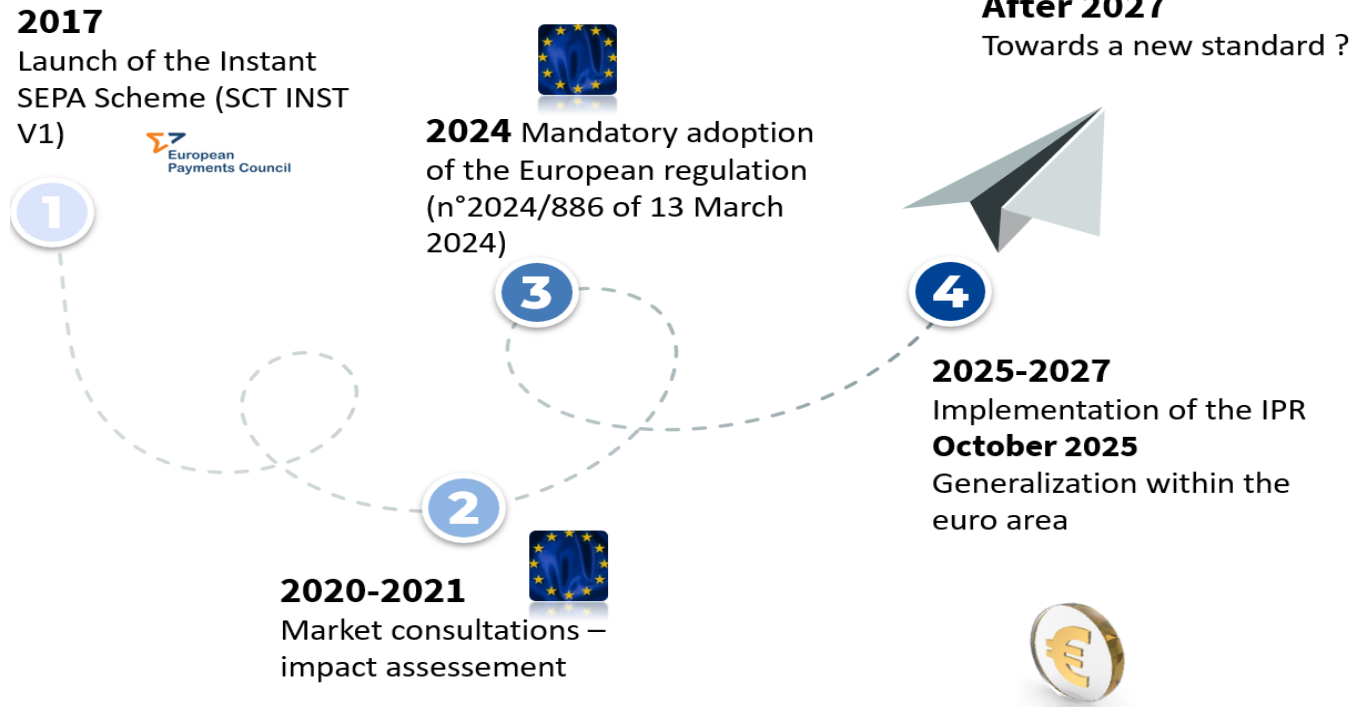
2017
Launch of the Instant SEPA Scheme (SCT INST V1)

European Payments Council

1

2024 Mandatory adoption of the European regulation (n°2024/886 of 13 March 2024)

3

After 2027
Towards a new standard ?

4

2025-2027
Implementation of the IPR
October 2025
Generalization within the euro area

2

2020-2021
Market consultations – impact assessement